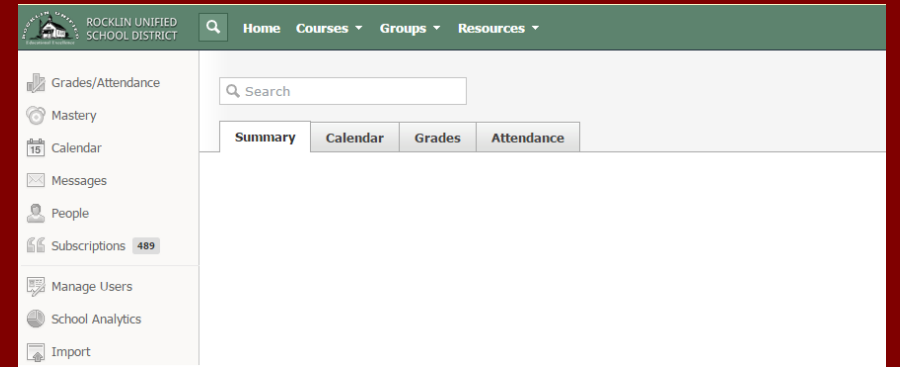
ROCKLIN UNIFIED SCHOOL DISTRICT

Home Courses ▾ Groups ▾ Resources ▾

Grades/Attendance
Mastery
15 Calendar
Messages
People
Subscriptions 489
Manage Users
School Analytics
Import

Search

Summary Calendar Grades Attendance